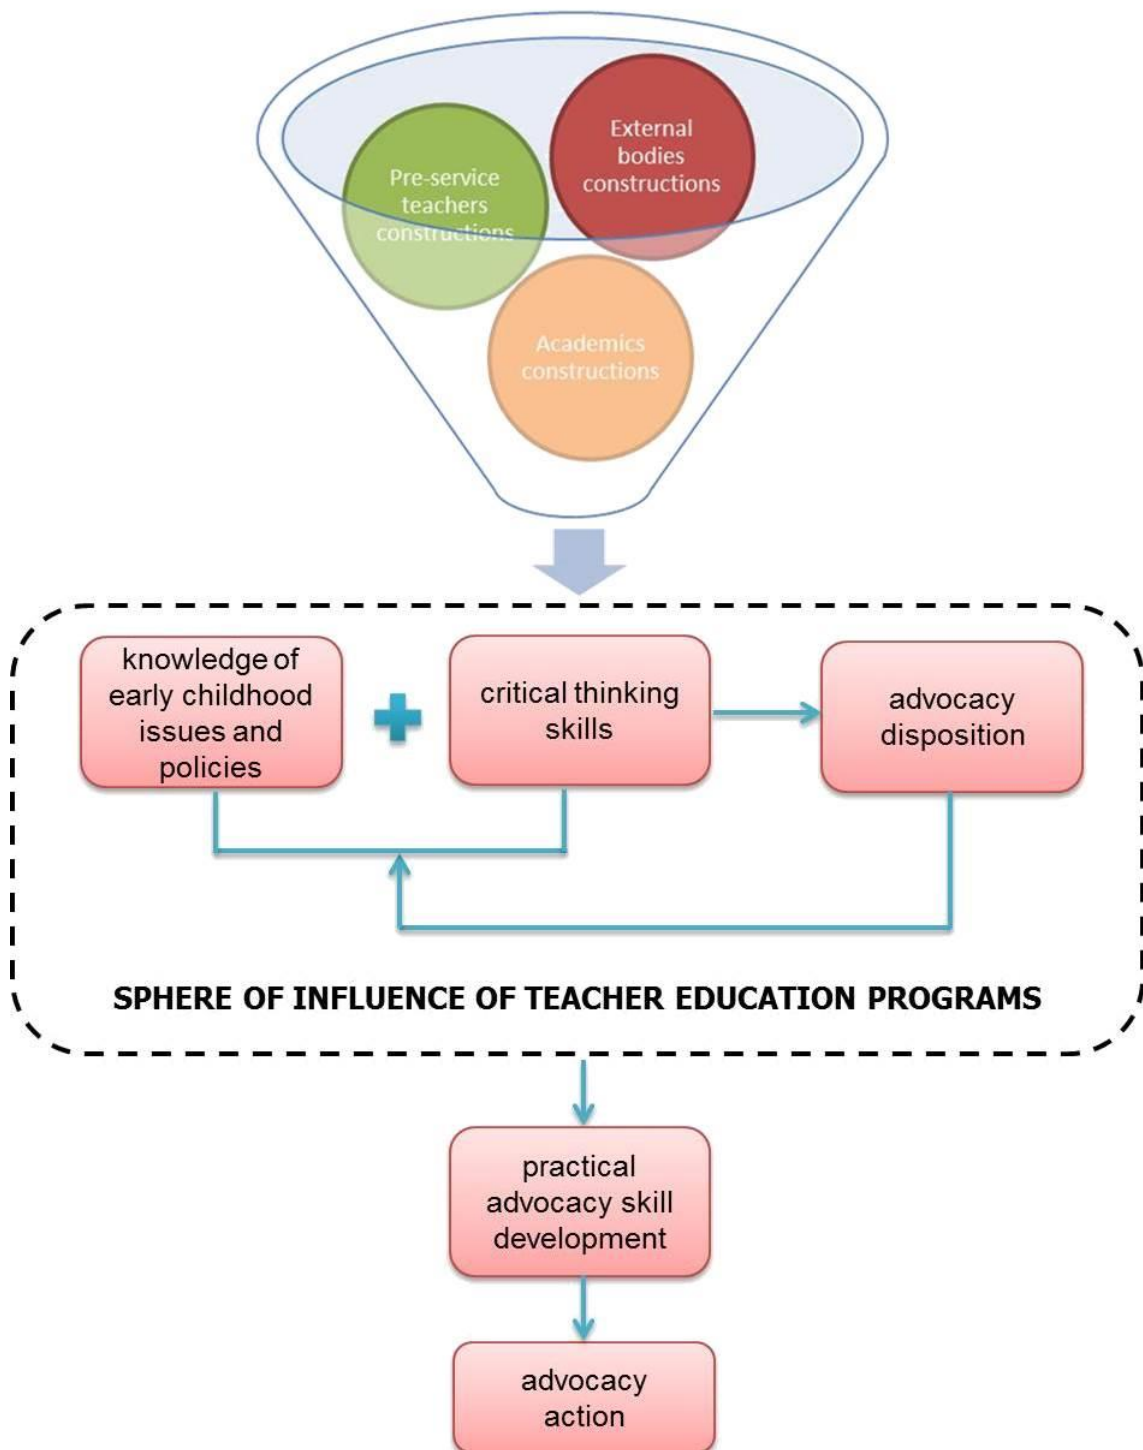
External bodies constructions

Pre-service teachers constructions

Academics constructions

knowledge of early childhood issues and policies

critical thinking skills

advocacy disposition

SPHERE OF INFLUENCE OF TEACHER EDUCATION PROGRAMS

practical advocacy skill development

advocacy action